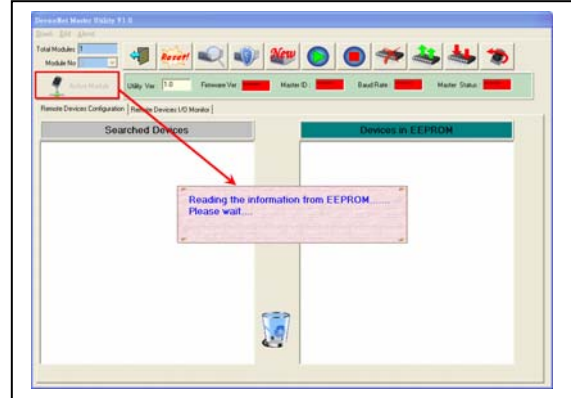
DeviceNet Master Utility V1.0
Book Edit About
Total Modules 1
Module No
Reset!
New
Active Module
Utility Ver 1.0
Firmware Ver
Master ID
Baud Rate
Master Status
Remote Devices Configuration
Remote Devices I/O Monitor
Searched Devices
Devices in EEPROM
Reading the information from EEPROM......
Please wait....